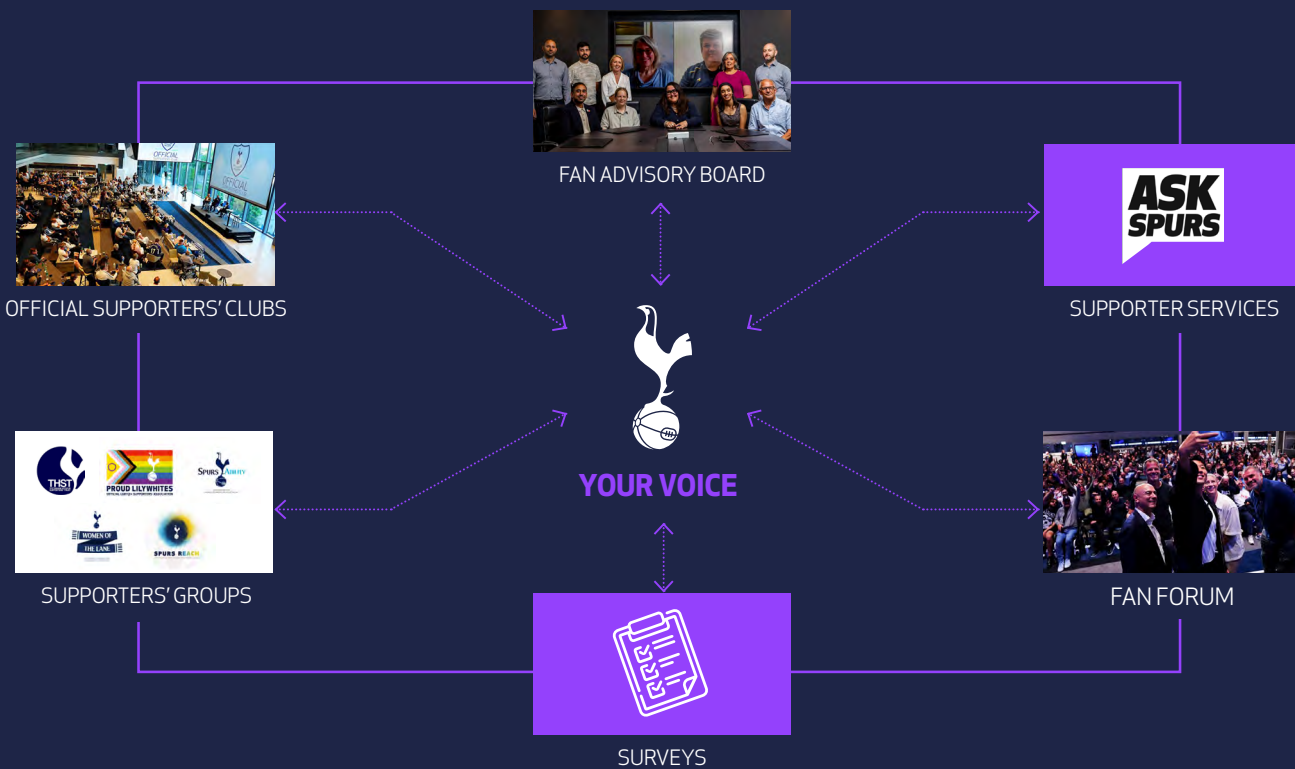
FAN ADVISORY BOARD

OFFICIAL

OFFICIAL SUPPORTERS' CLUBS

ASK SPURS

SUPPORTER SERVICES

YOUR VOICE

THST

PROUD LILYWHITES

OFFICIAL LGBTQ+ SUPPORTERS ASSOCIATION

SPURS ABILITY

WOMEN OF THE LANE

SPURS REACH

SUPPORTERS' GROUPS

FAN FORUM

SURVEYS